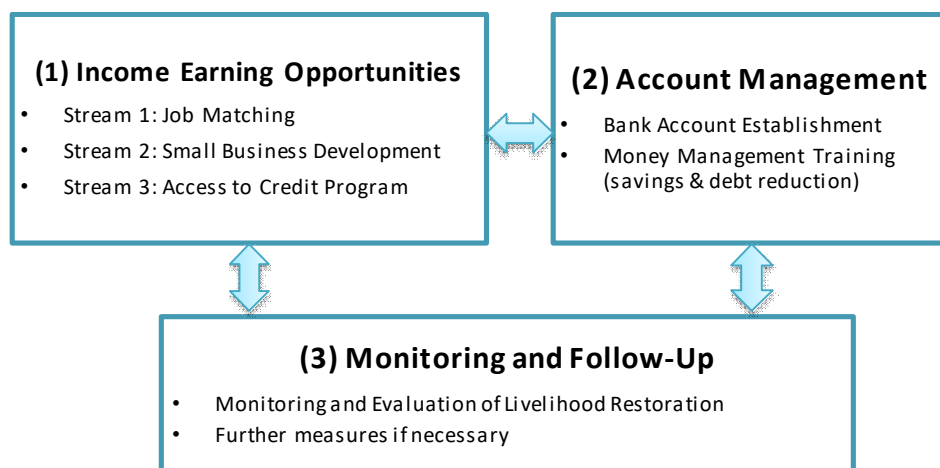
(1) Income Earning Opportunities

- Stream 1: Job Matching
- Stream 2: Small Business Development
- Stream 3: Access to Credit Program

(2) Account Management

- Bank Account Establishment
- Money Management Training (savings & debt reduction)

(3) Monitoring and Follow-Up

- Monitoring and Evaluation of Livelihood Restoration
- Further measures if necessary